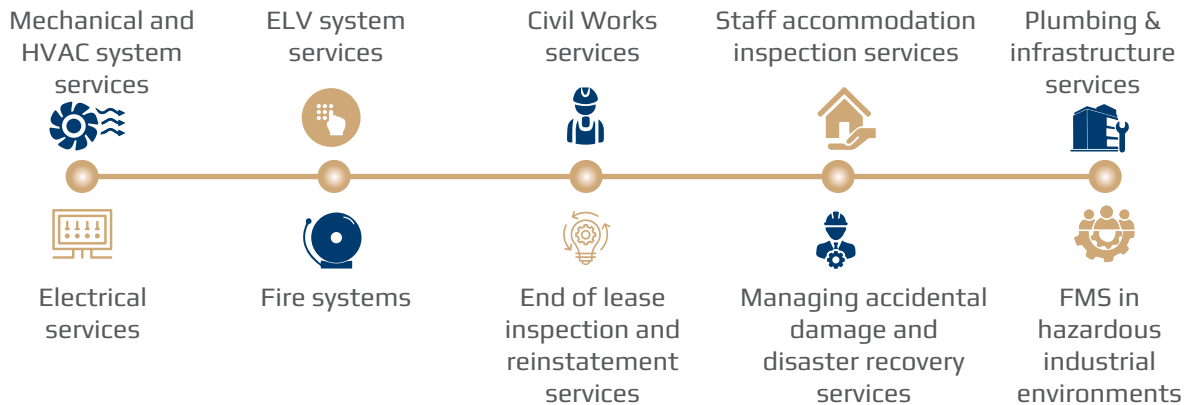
Mechanical and HVAC system services

ELV system services

Civil Works services

Staff accommodation inspection services

Plumbing & infrastructure services

Electrical services

Fire systems

End of lease inspection and reinstatement services

Managing accidental damage and disaster recovery services

FMS in hazardous industrial environments